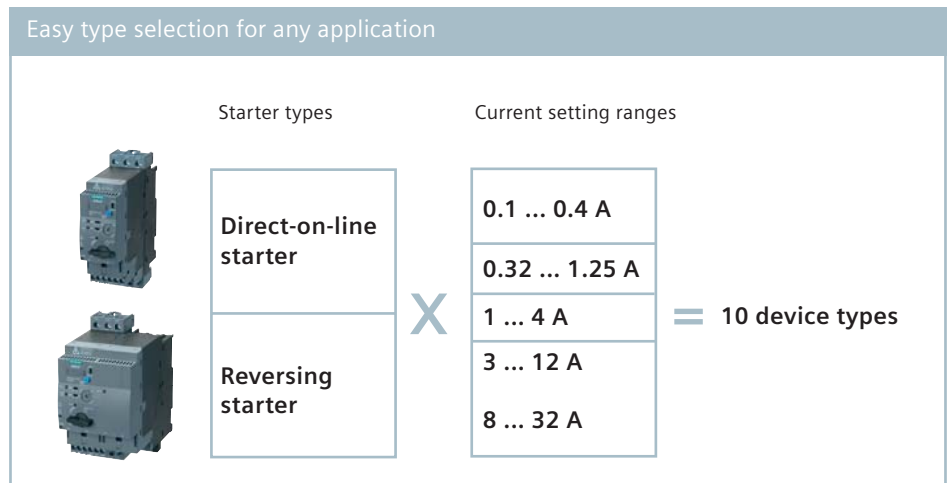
Easy type selection for any application

Starter types

Current setting ranges

| Direct-on-line starter |
|---|
| Reversing starter |

X

| 0.1 ... 0.4 A |
|---|
| 0.32 ... 1.25 A |
| 1 ... 4 A |
| 3 ... 12 A |
| 8 ... 32 A |

= 10 device types